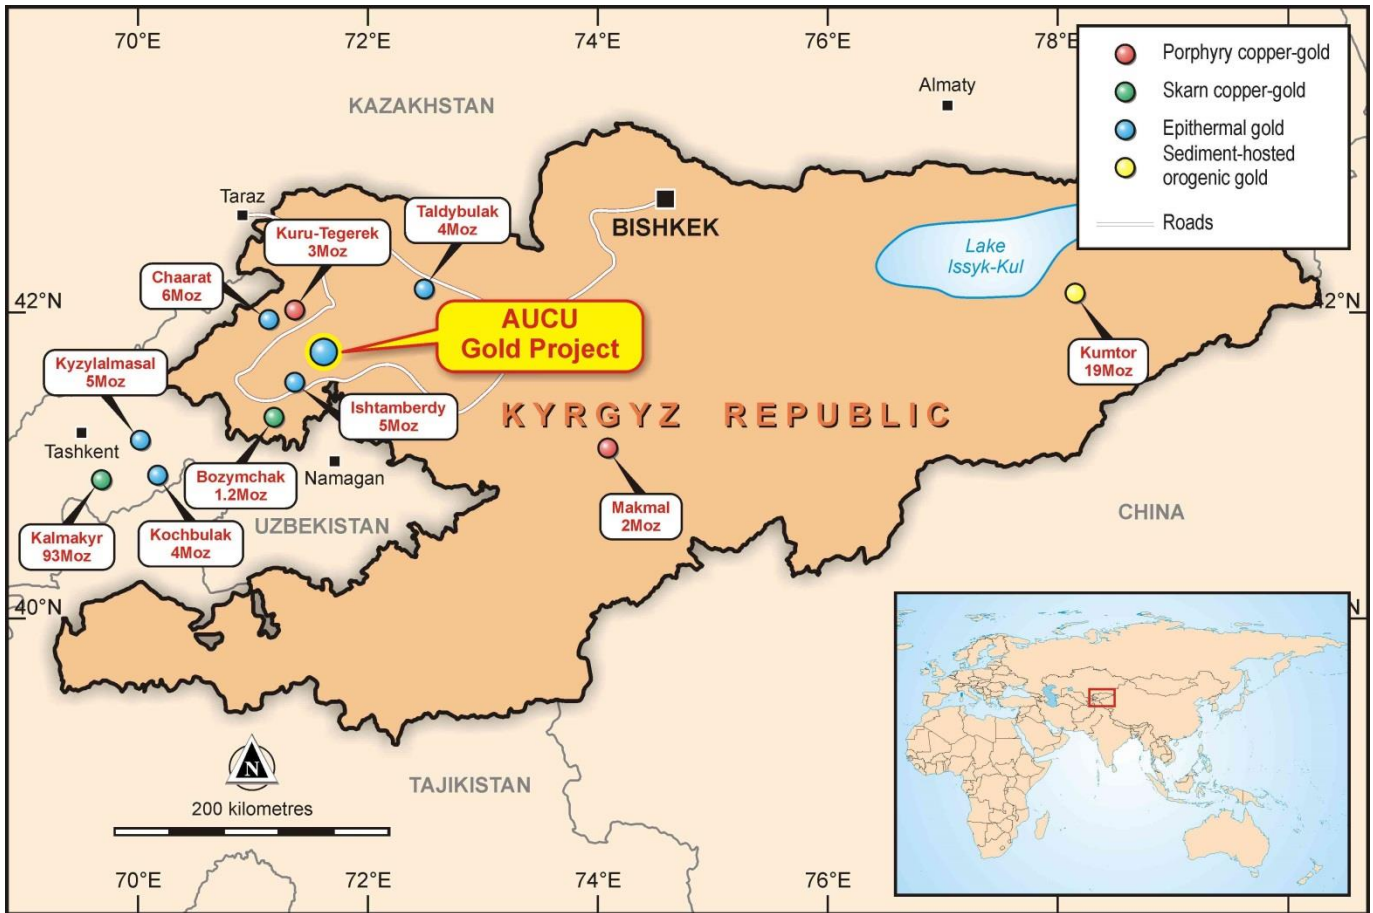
70°E
72°E
74°E
76°E
78°E

Porphyry copper-gold
Skarn copper-gold
Epithermal gold
Sediment-hosted orogenic gold
Roads

KAZAKHSTAN
Almaty
Taraz
BISHKEK
Lake Issyk-Kul

Kuru-Tegerek 3Moz
Taldybulak 4Moz
Chaarat 6Moz
42°N
42°N
AUCU Gold Project
Kyzylalmasal 5Moz
Ishtamberdy 5Moz
Kumtor 19Moz
KYRGYZ REPUBLIC
Tashkent
Bozymchak 1.2Moz
Namagan
Makmal 2Moz
Kalmakyr 93Moz
Kochbulak 4Moz
UZBEKISTAN
CHINA
40°N
N

TAJIKISTAN
200 kilometres
N

70°E
72°E
74°E
76°E